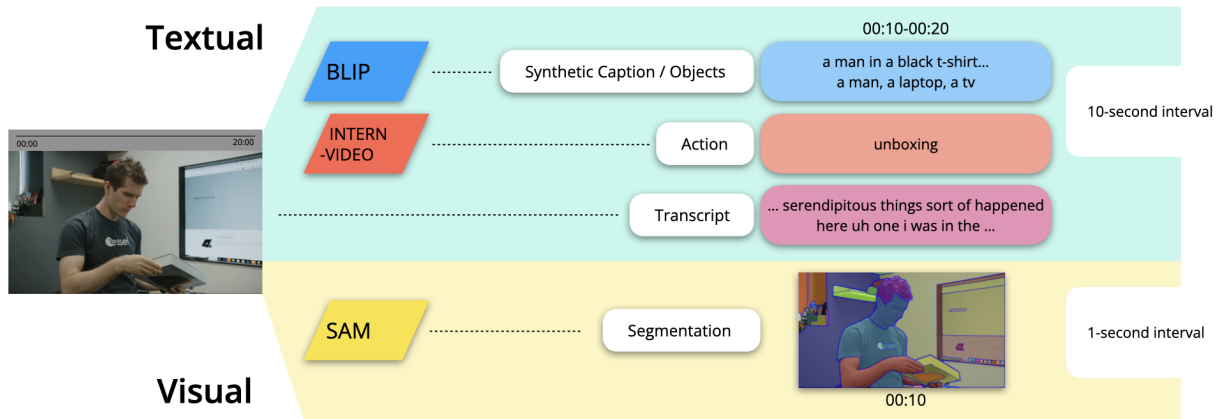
Textual

00:00 20:00

00:10-00:20

BLIP

Synthetic Caption / Objects

a man in a black t-shirt...
a man, a laptop, a tv

INTERN
-VIDEO

Action

unboxing

10-second interval

Transcript

... serendipitous things sort of happened here uh one i was in the ...

SAM

Segmentation

1-second interval

00:10

Visual